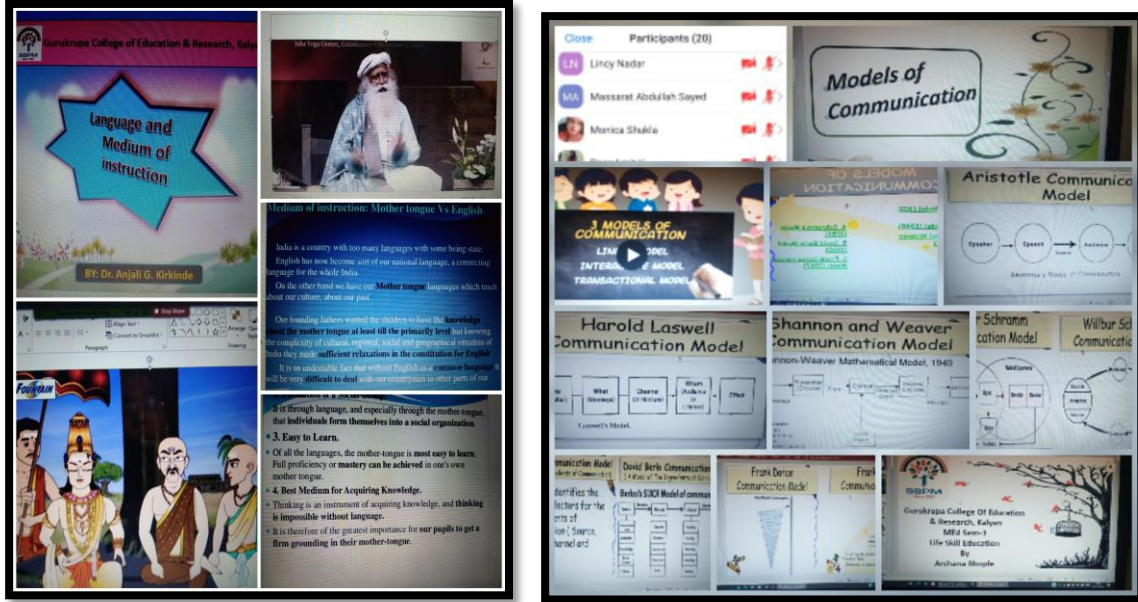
Gurukrupa College of Education & Research, Kalyan

Language and Medium of instruction

BY: Dr. Anjali G. Kirkinde

Isha Yoga Center, Coimbatore

Medium of instruction: Mother tongue Vs English

India is a country with too many languages with some being state.

English has now become sort of our national language, a connecting language for the whole India.

On the other hand we have our Mother tongue languages which teach about our culture, about our past.

Our founding fathers wanted the children to have the knowledge about the mother tongue at least till the primarily level but knowing the complexity of cultural, regional, social and geographical situation of India they made sufficient relaxations in the constitution for English.

It is an undeniable fact that without English as a common language it will be very difficult to deal with our countrymen in other parts of our

Stop Share

Align Text

Convert to SmartArt

Paragraph

Drawing

Arrange

FOUNTAIN

It is through language, and especially through the mother-tongue, that individuals form themselves into a social organization.

• 3. Easy to Learn.

• Of all the languages, the mother-tongue is most easy to learn. Full proficiency or mastery can be achieved in one's own mother tongue.

• 4. Best Medium for Acquiring Knowledge.

• Thinking is an instrument of acquiring knowledge, and thinking is impossible without language.

• It is therefore of the greatest importance for our pupils to get a firm grounding in their mother-tongue.

Close Participants (20)

Lincy Nadar

Massarat Abdullah Sayed

Monica Shukla

Models of Communication

3 MODELS OF COMMUNICATION
LINEAR MODEL
INTERACTIVE MODEL
TRANSACTIONAL MODEL

MODELS OF COMMUNICATION

Aristotle Communication Model

Speaker Speech Audience

Harold Laswell Communication Model

What (Message) Channel Whom (Audience) Effect

Laswell's Model

Shannon and Weaver Communication Model

Shannon-Weaver Mathematical Model, 1949

Schramm Communication Model

Wilbur Schramm Communication

Communication Model

David Berlo Communication

Berlo's SMCR Model of communication

identifies the factors for the

Frank Dance Communication Model

Frank Dance Communication

SSPM

Gurukrupa College Of Education & Research, Kalyan
MEd Sem-I
Life Skill Education
By
Archana Bhople